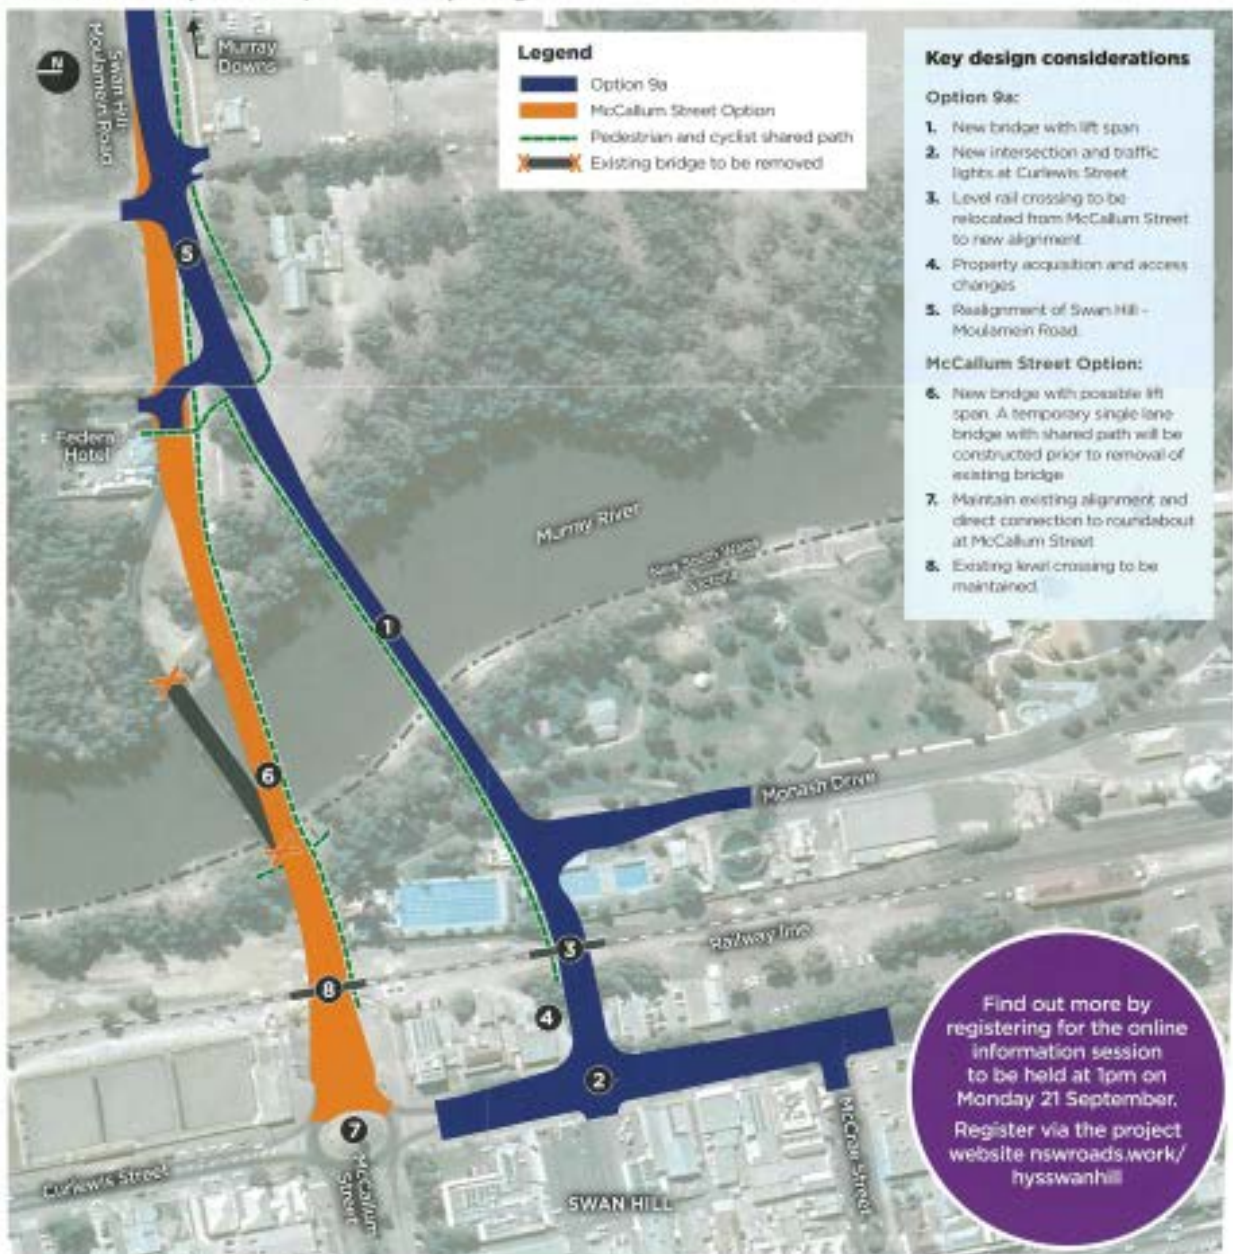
N

Murray Downs

Swan Hill Moulamein Road

Legend

Option 9a

McCallum Street Option

Pedestrian and cyclist shared path

Existing bridge to be removed

Key design considerations

Option 9a:

1. New bridge with lift span
2. New intersection and traffic lights at Curlewis Street
3. Level rail crossing to be relocated from McCallum Street to new alignment
4. Property acquisition and access changes
5. Realignment of Swan Hill - Moulamein Road

McCallum Street Option:

6. New bridge with possible lift span. A temporary single lane bridge with shared path will be constructed prior to removal of existing bridge
7. Maintain existing alignment and direct connection to roundabout at McCallum Street
8. Existing level crossing to be maintained

5

Federal Hotel

Murray River

New South Wales
Victoria

1

6

Monash Drive

3

Railway line

8

4

2

7

Curlewis Street

McCallum Street

SWAN HILL

McCrae Street

Find out more by registering for the online information session to be held at 1pm on Monday 21 September.

Register via the project website nswroads.work/hysswanhill